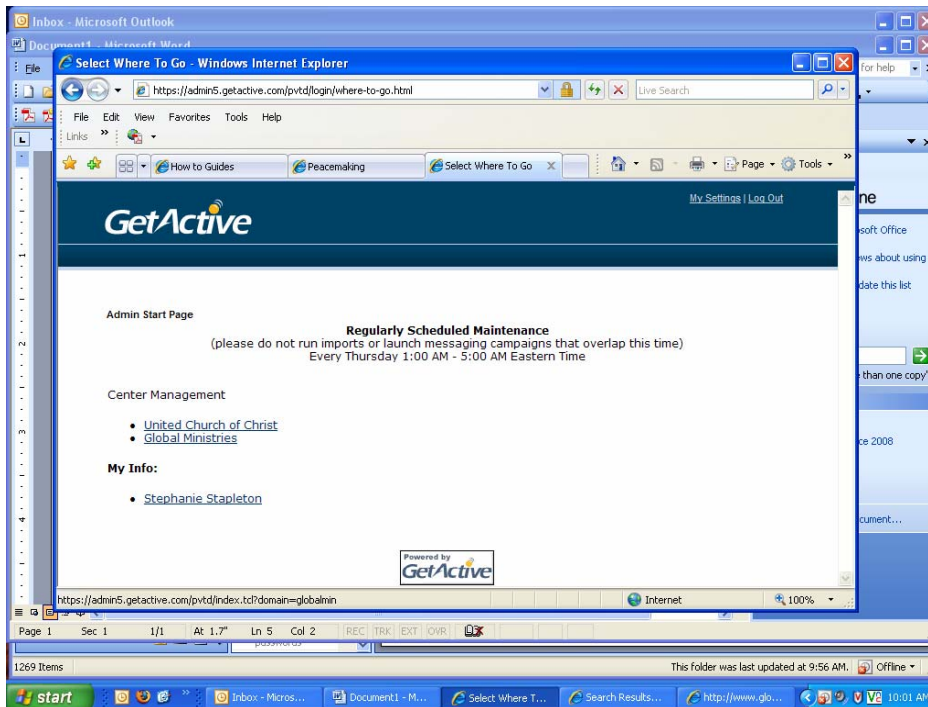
Inbox - Microsoft Outlook

Document1 - Microsoft Word

File

for help

Select Where To Go - Windows Internet Explorer

https://admin5.getactive.com/pvtd/login/where-to-go.html

Live Search

File Edit View Favorites Tools Help

Links

How to Guides

Peacemaking

Select Where To Go

Page

Tools

My Settings | Log Out

GetActive

ne

soft Office

ws about using

date this list

Admin Start Page

Regularly Scheduled Maintenance
(please do not run imports or launch messaging campaigns that overlap this time)
Every Thursday 1:00 AM - 5:00 AM Eastern Time

Center Management

• United Church of Christ
• Global Ministries

than one copy

ce 2008

My Info:

• Stephanie Stapleton

cument...

Powered by GetActive

https://admin5.getactive.com/pvtd/index.tcl?domain=globalmin

Internet

100%

Page 1 Sec 1 1/1 At 1.7" Ln 5 Col 2 REC TRK EXT OVR

passwords

1269 Items

This folder was last updated at 9:56 AM.

Offline

start

Inbox - Micros...

Document1 - M...

Select Where T...

Search Results...

http://www.glo...

10:01 AM